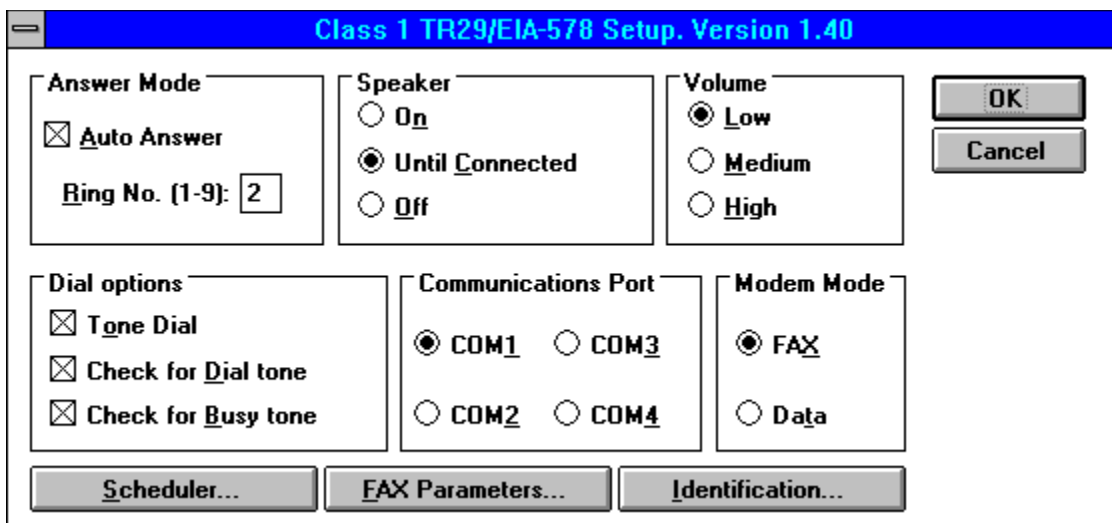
Class 1 TR29/EIA-578 Setup. Version 1.40

Answer Mode
Auto Answer
Ring No. (1-9): 2

Speaker
On
Until Connected
Off

Volume
Low
Medium
High

OK
Cancel

Dial options
Tone Dial
Check for Dial tone
Check for Busy tone

Communications Port
COM1
COM3
COM2
COM4

Modem Mode
FAX
Data

Scheduler...
FAX Parameters...
Identification...